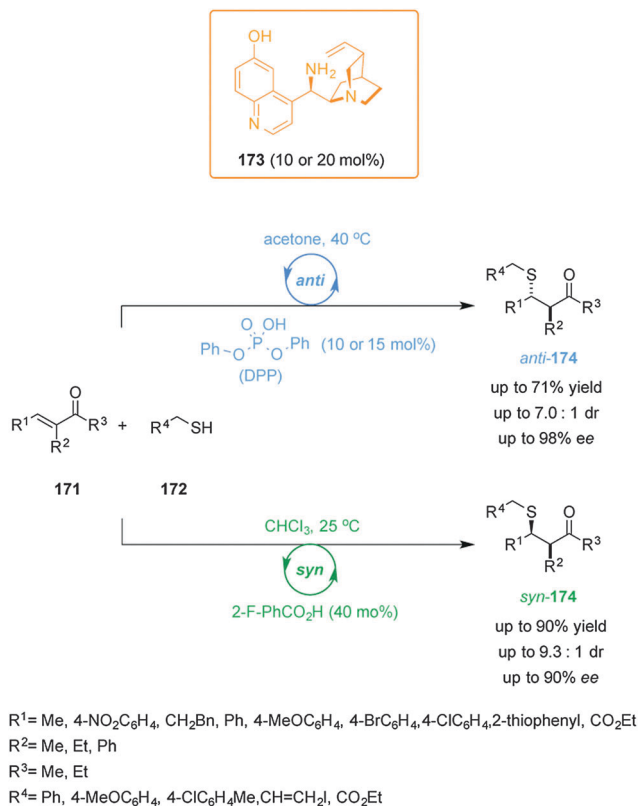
OH

$NH_2$

N

N

**173** (10 or 20 mol%)

acetone, 40 ºC

*anti*

O OH

P

Ph O O Ph (10 or 15 mol%)

(DPP)

$R^4$ S O

$R^1$ $R^3$

$R^2$

*anti*-**174**

up to 71% yield

up to 7.0 : 1 dr

up to 98% *ee*

O

$R^1$ $R^3$ + $R^4$ SH

$R^2$

**171** **172**

$CHCl_3$, 25 ºC

*syn*

2-F-Ph$CO_2$H (40 mo%)

$R^4$ S O

$R^1$ $R^3$

$R^2$

*syn*-**174**

up to 90% yield

up to 9.3 : 1 dr

up to 90% *ee*

$R^1$= Me, 4-$NO_2C_6H_4$, $CH_2$Bn, Ph, 4-Me$OC_6H_4$, 4-Br$C_6H_4$,4-Cl$C_6H_4$,2-thiophenyl, $CO_2$Et

$R^2$= Me, Et, Ph

$R^3$= Me, Et

$R^4$= Ph, 4-Me$OC_6H_4$, 4-Cl$C_6H_4$Me,CH=$CH_2$I, $CO_2$Et